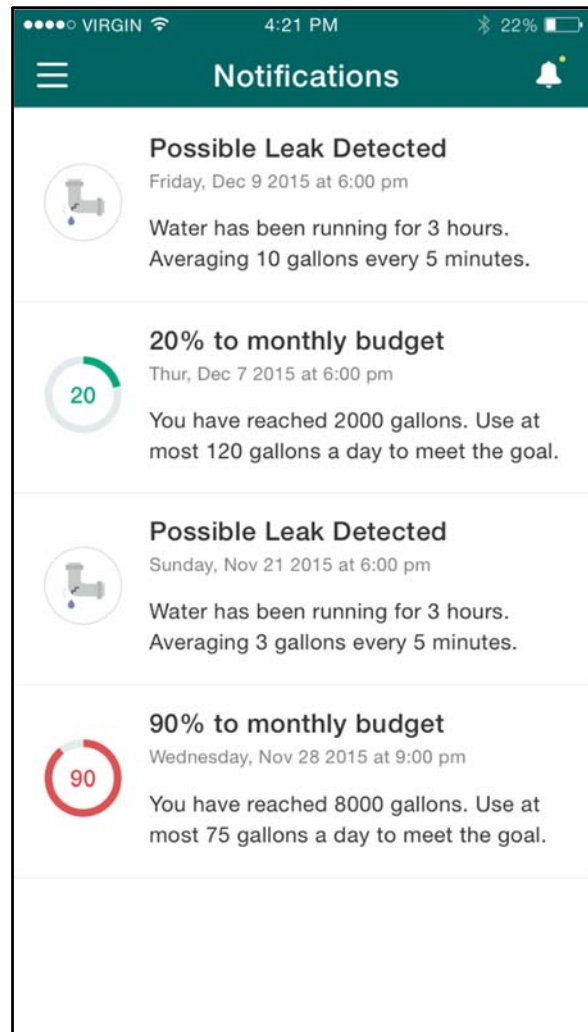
●●●●○ VIRGIN 4:21 PM 22%

Notifications

Possible Leak Detected
Friday, Dec 9 2015 at 6:00 pm
Water has been running for 3 hours. Averaging 10 gallons every 5 minutes.

20

20% to monthly budget
Thur, Dec 7 2015 at 6:00 pm
You have reached 2000 gallons. Use at most 120 gallons a day to meet the goal.

Possible Leak Detected
Sunday, Nov 21 2015 at 6:00 pm
Water has been running for 3 hours. Averaging 3 gallons every 5 minutes.

90

90% to monthly budget
Wednesday, Nov 28 2015 at 9:00 pm
You have reached 8000 gallons. Use at most 75 gallons a day to meet the goal.